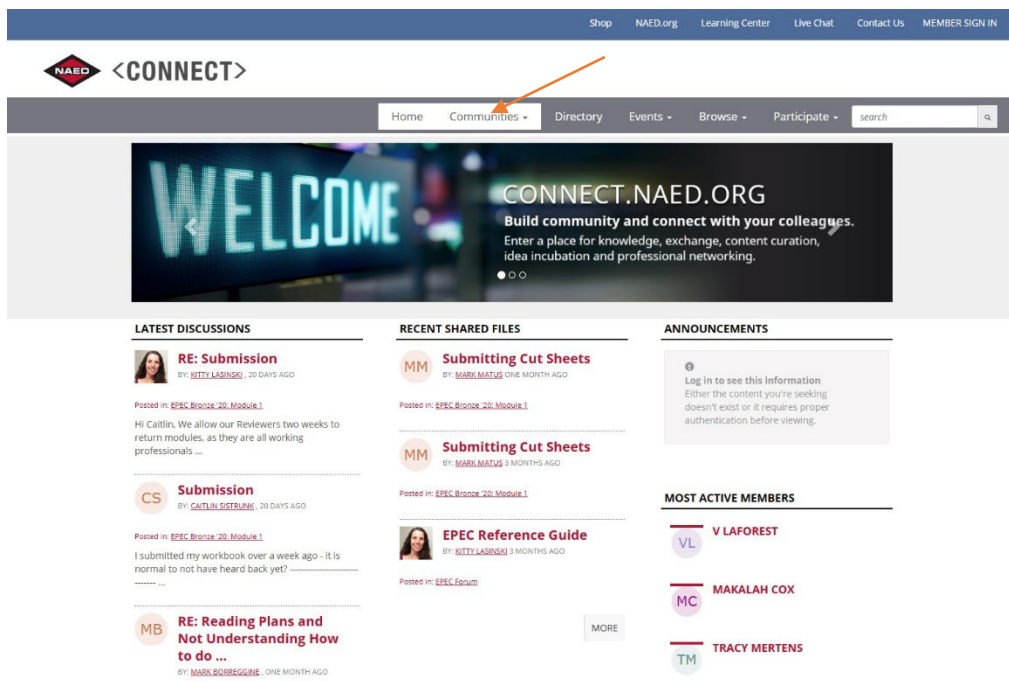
Shop NAED.org Learning Center Live Chat Contact Us MEMBER SIGN IN

NAED <CONNECT>

Home Communities Directory Events Browse Participate search

WELCOME

CONNECT.NAED.ORG
Build community and connect with your colleagues.
Enter a place for knowledge, exchange, content curation, idea incubation and professional networking.

LATEST DISCUSSIONS

RE: Submission
BY: KITTY LASINSKI , 20 DAYS AGO

Posted in: EPEC Bronze '20: Module 1

Hi Caitlin, We allow our Reviewers two weeks to return modules, as they are all working professionals ...

CS Submission
BY: CAITLIN SISTRUNK , 20 DAYS AGO

Posted in: EPEC Bronze '20: Module 1

I submitted my workbook over a week ago - it is normal to not have heard back yet? -------------------------- ...

MB RE: Reading Plans and Not Understanding How to do ...
BY: MARK BORREGGINE , ONE MONTH AGO

RECENT SHARED FILES

MM Submitting Cut Sheets
BY: MARK MATUS ONE MONTH AGO

Posted in: EPEC Bronze '20: Module 1

MM Submitting Cut Sheets
BY: MARK MATUS 3 MONTHS AGO

Posted in: EPEC Bronze '20: Module 1

EPEC Reference Guide
BY: KITTY LASINSKI 3 MONTHS AGO

Posted in: EPEC Forum

MORE

ANNOUNCEMENTS

Log in to see this information
Either the content you're seeking doesn't exist or it requires proper authentication before viewing.

MOST ACTIVE MEMBERS

VL V LAFOREST

MC MAKALAH COX

TM TRACY MERTENS